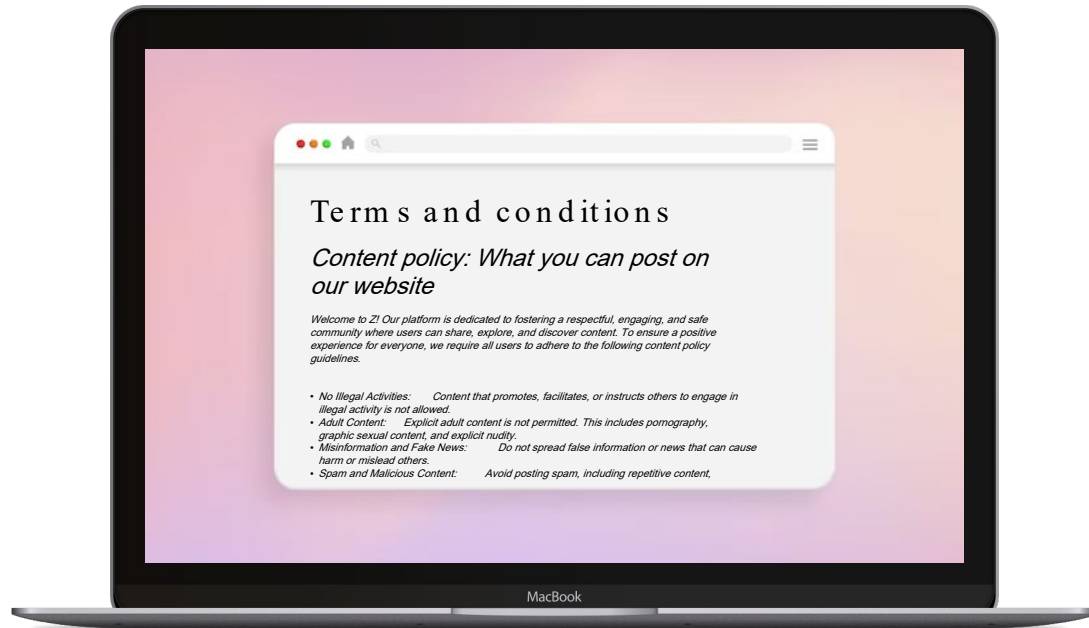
Terms and conditions

Content policy: What you can post on our website

Welcome to Z! Our platform is dedicated to fostering a respectful, engaging, and safe community where users can share, explore, and discover content. To ensure a positive experience for everyone, we require all users to adhere to the following content policy guidelines.

• No Illegal Activities: Content that promotes, facilitates, or instructs others to engage in illegal activity is not allowed.
• Adult Content: Explicit adult content is not permitted. This includes pornography, graphic sexual content, and explicit nudity.
• Misinformation and Fake News: Do not spread false information or news that can cause harm or mislead others.
• Spam and Malicious Content: Avoid posting spam, including repetitive content,

MacBook